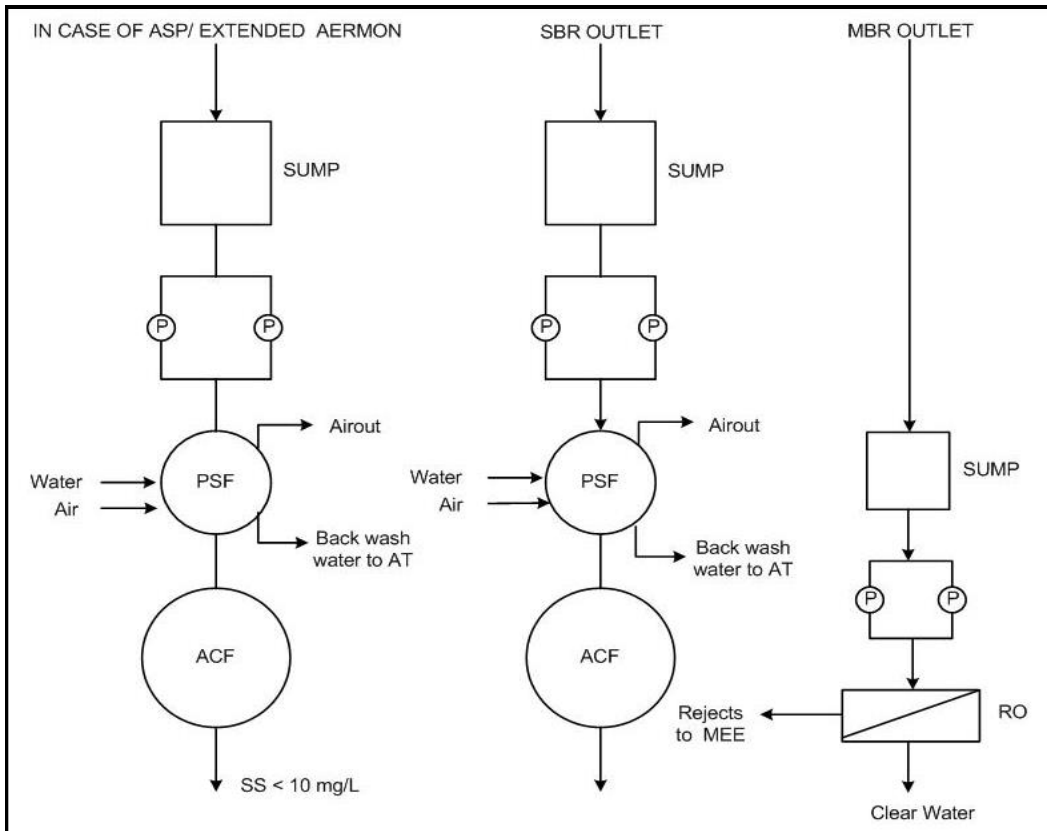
IN CASE OF ASP/ EXTENDED AERMON

SUMP

P P

Airout

Water
Air

PSF

Back wash water to AT

ACF

SS < 10 mg/L

SBR OUTLET

SUMP

P P

Airout

Water
Air

PSF

Back wash water to AT

ACF

MBR OUTLET

SUMP

P P

Rejects to MEE

RO

Clear Water